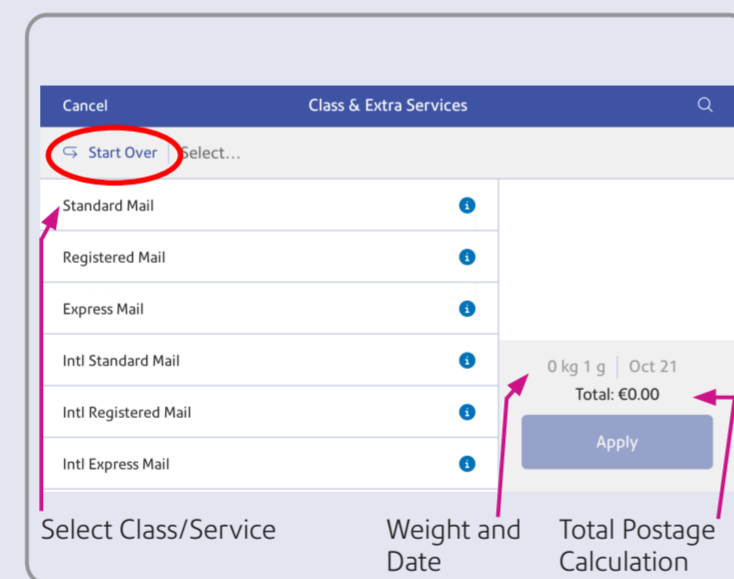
Cancel
Class & Extra Services

Start Over
Select...

Standard Mail
Registered Mail
Express Mail
Intl Standard Mail
Intl Registered Mail
Intl Express Mail

0 kg 1 g | Oct 21
Total: €0.00
Apply

Select Class/Service

Weight and Date

Total Postage Calculation